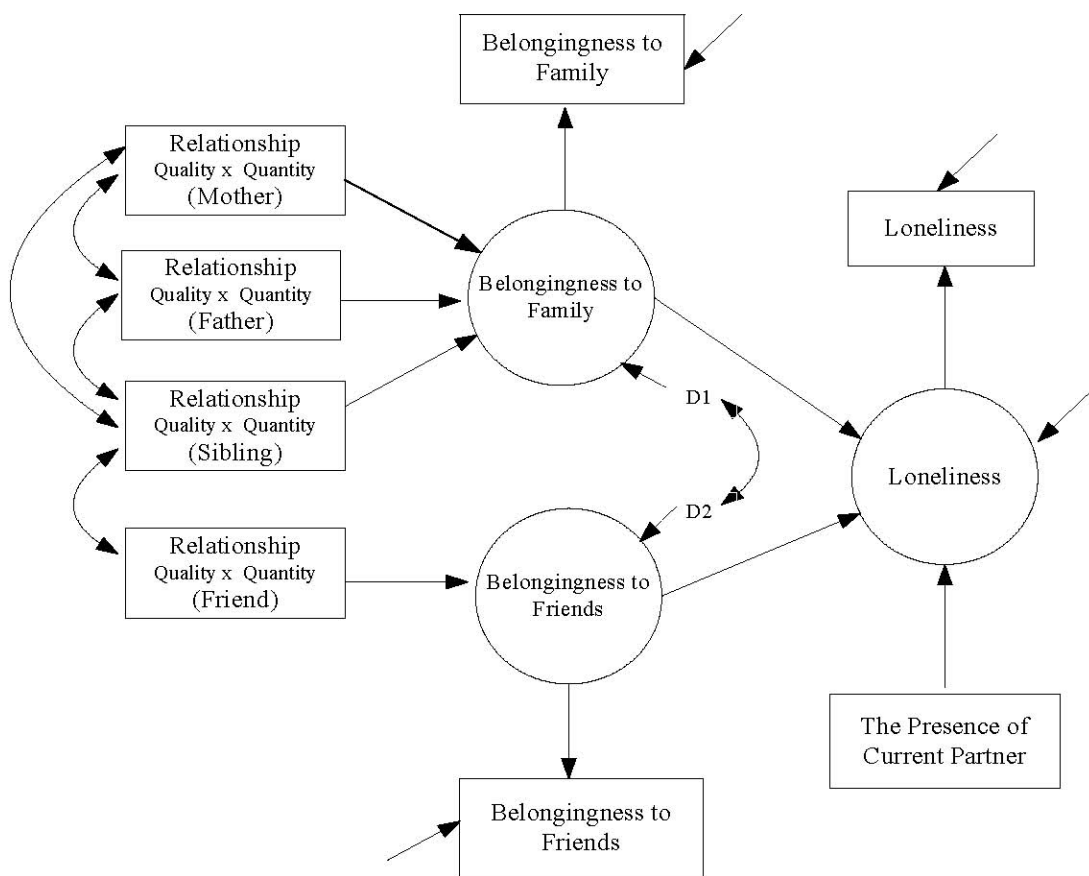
Belongingness to Family

Relationship Quality x Quantity (Mother)

Relationship Quality x Quantity (Father)

Relationship Quality x Quantity (Sibling)

Relationship Quality x Quantity (Friend)

Belongingness to Family

Loneliness

D1

D2

Loneliness

Belongingness to Friends

The Presence of Current Partner

Belongingness to Friends